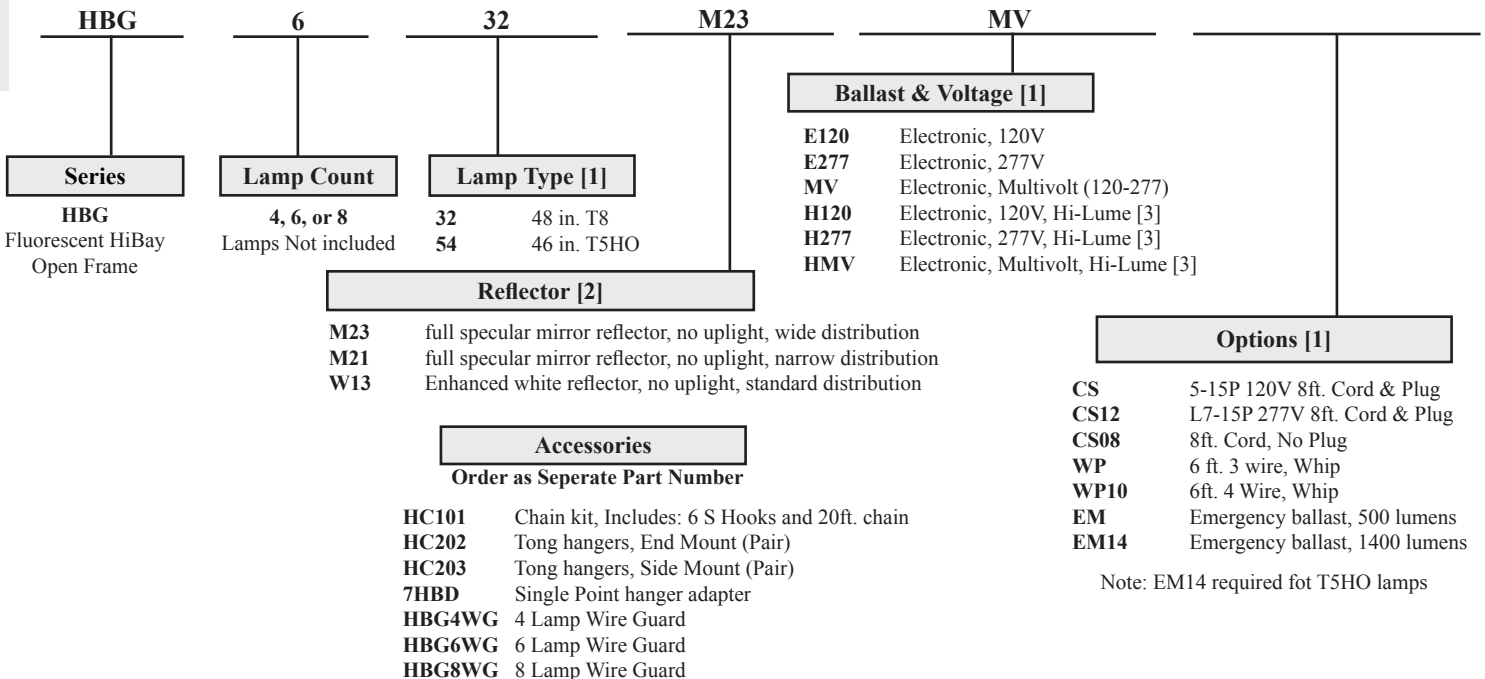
HBG 6 32 M23 MV

Series

HBG
Fluorescent HiBay
Open Frame

Lamp Count

4, 6, or 8
Lamps Not included

Lamp Type [1]

32 48 in. T8
54 46 in. T5HO

Reflector [2]

M23 full specular mirror reflector, no uplight, wide distribution
M21 full specular mirror reflector, no uplight, narrow distribution
W13 Enhanced white reflector, no uplight, standard distribution

Ballast & Voltage [1]

E120 Electronic, 120V
E277 Electronic, 277V
MV Electronic, Multivolt (120-277)
H120 Electronic, 120V, Hi-Lume [3]
H277 Electronic, 277V, Hi-Lume [3]
HMV Electronic, Multivolt, Hi-Lume [3]

Options [1]

CS 5-15P 120V 8ft. Cord & Plug
CS12 L7-15P 277V 8ft. Cord & Plug
CS08 8ft. Cord, No Plug
WP 6 ft. 3 wire, Whip
WP10 6ft. 4 Wire, Whip
EM Emergency ballast, 500 lumens
EM14 Emergency ballast, 1400 lumens

Note: EM14 required fot T5HO lamps

Accessories
Order as Seperate Part Number

HC101 Chain kit, Includes: 6 S Hooks and 20ft. chain
HC202 Tong hangers, End Mount (Pair)
HC203 Tong hangers, Side Mount (Pair)
7HBD Single Point hanger adapter
HBG4WG 4 Lamp Wire Guard
HBG6WG 6 Lamp Wire Guard
HBG8WG 8 Lamp Wire Guard